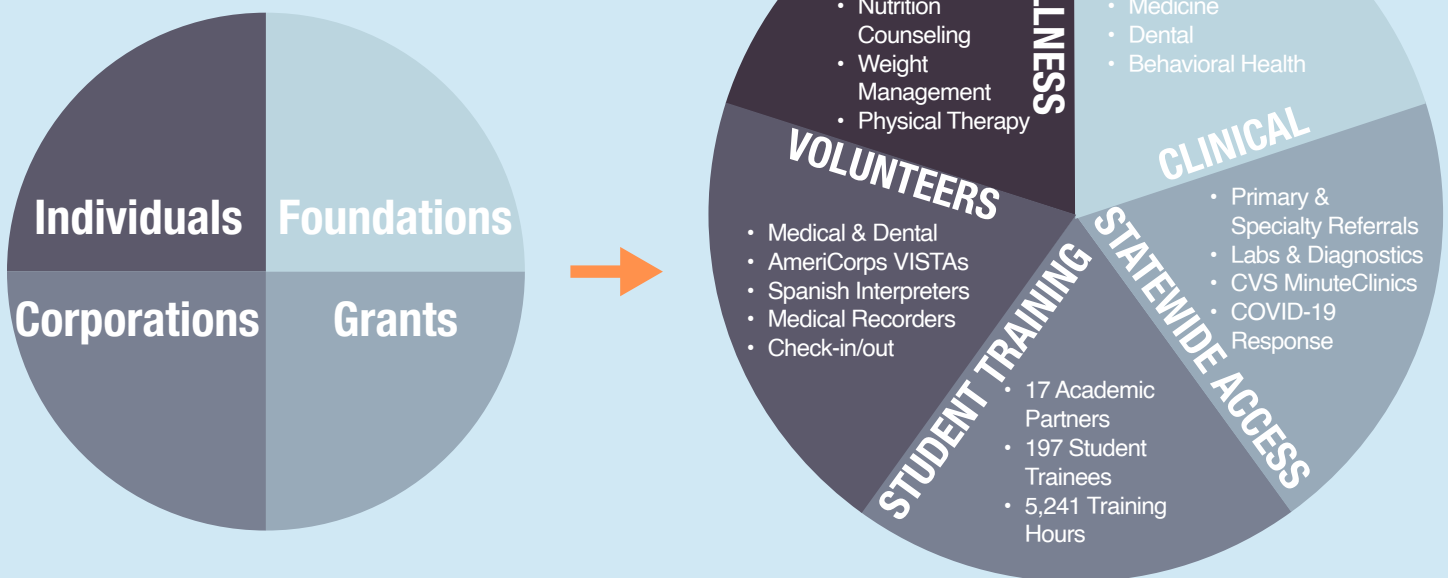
Individuals

Foundations

Corporations

Grants

• Nutrition Counseling
• Weight Management
• Physical Therapy

LLNESS

• Medicine
• Dental
• Behavioral Health

CLINICAL

VOLUNTEERS

• Medical & Dental
• AmeriCorps VISTAs
• Spanish Interpreters
• Medical Recorders
• Check-in/out

STATEWIDE ACCESS

• Primary & Specialty Referrals
• Labs & Diagnostics
• CVS MinuteClinics
• COVID-19 Response

STUDENT TRAINING

• 17 Academic Partners
• 197 Student Trainees
• 5,241 Training Hours